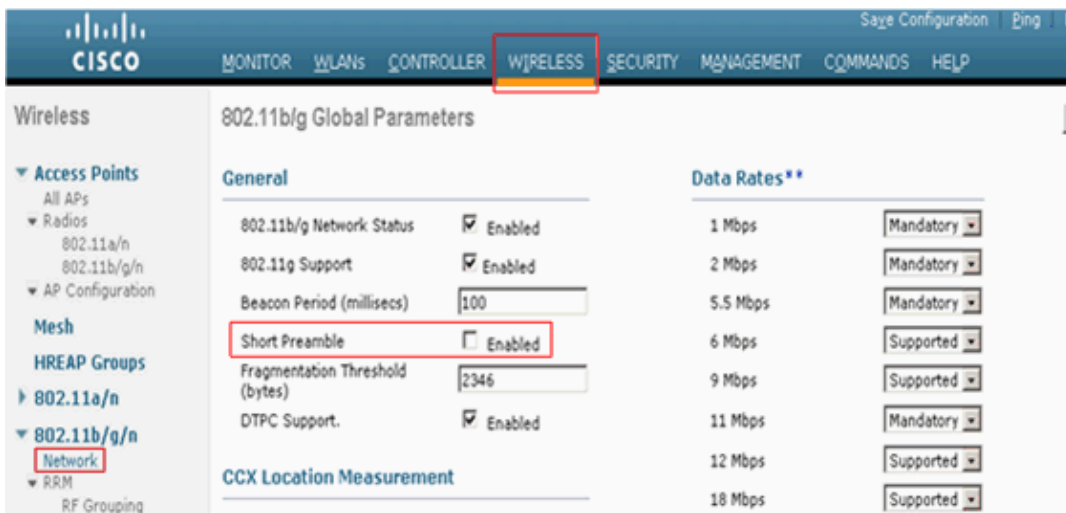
cisco

Save Configuration | Ping

MONITOR WLANs CONTROLLER WIRELESS SECURITY MANAGEMENT COMMANDS HELP

Wireless

▼ Access Points
All APs
▼ Radios
802.11a/n
802.11b/g/n
▼ AP Configuration

Mesh

HREAP Groups

▶ 802.11a/n

▼ 802.11b/g/n
Network
▼ RRM
RF Grouping

802.11b/g Global Parameters

General

| | |
|---|---|
| 802.11b/g Network Status | ☑ Enabled |
| 802.11g Support | ☑ Enabled |
| Beacon Period (millisecs) | 100 |
| Short Preamble | ☐ Enabled |
| Fragmentation Threshold (bytes) | 2346 |
| DTPC Support. | ☑ Enabled |

CCX Location Measurement

Data Rates**

| | |
|---|---|
| 1 Mbps | Mandatory |
| 2 Mbps | Mandatory |
| 5.5 Mbps | Mandatory |
| 6 Mbps | Supported |
| 9 Mbps | Supported |
| 11 Mbps | Mandatory |
| 12 Mbps | Supported |
| 18 Mbps | Supported |